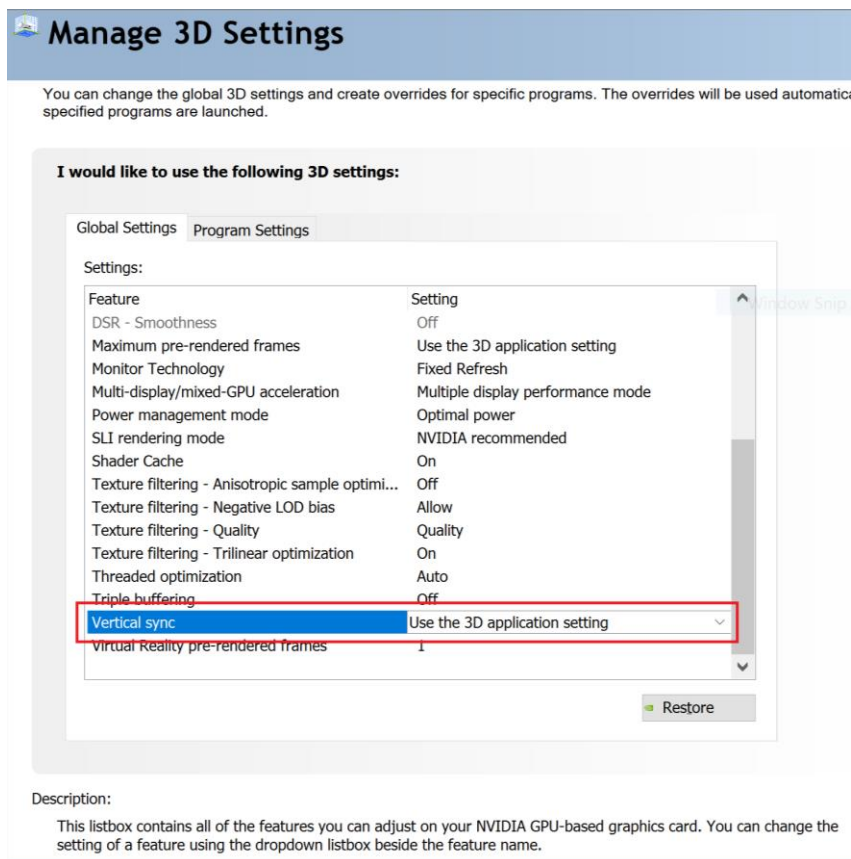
Manage 3D Settings

You can change the global 3D settings and create overrides for specific programs. The overrides will be used automatica specified programs are launched.

I would like to use the following 3D settings:

Global Settings | Program Settings

Settings:

| Feature | Setting |
|---|---|
| DSR - Smoothness | Off |
| Maximum pre-rendered frames | Use the 3D application setting |
| Monitor Technology | Fixed Refresh |
| Multi-display/mixed-GPU acceleration | Multiple display performance mode |
| Power management mode | Optimal power |
| SLI rendering mode | NVIDIA recommended |
| Shader Cache | On |
| Texture filtering - Anisotropic sample optimi... | Off |
| Texture filtering - Negative LOD bias | Allow |
| Texture filtering - Quality | Quality |
| Texture filtering - Trilinear optimization | On |
| Threaded optimization | Auto |
| Triple buffering | Off |
| Vertical sync | Use the 3D application setting |
| Virtual Reality pre-rendered frames | 1 |

Window Snip

Restore

Description:

This listbox contains all of the features you can adjust on your NVIDIA GPU-based graphics card. You can change the setting of a feature using the dropdown listbox beside the feature name.